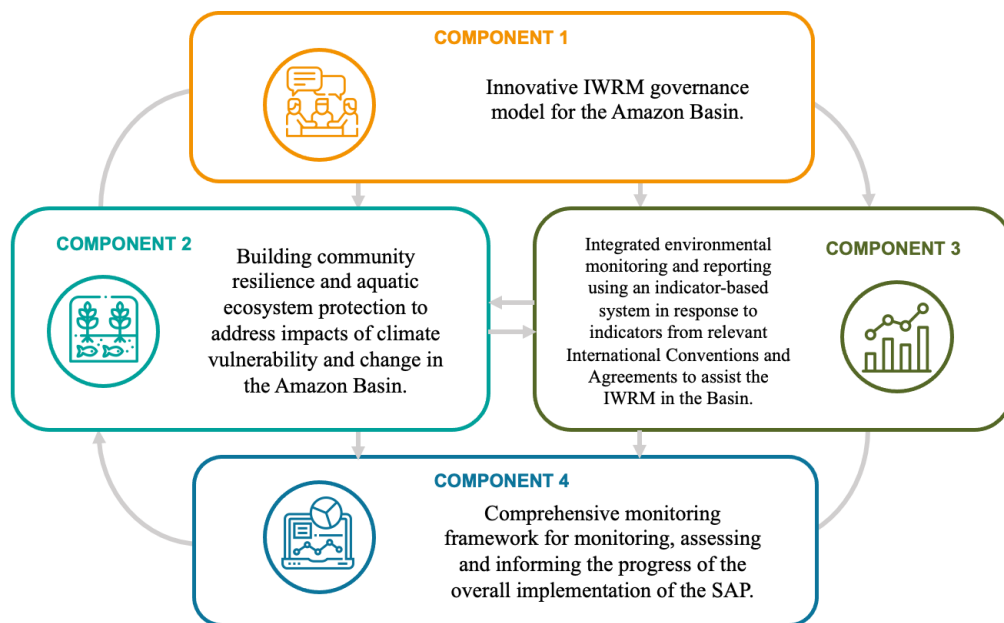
COMPONENT 1

Innovative IWRM governance model for the Amazon Basin.

COMPONENT 2

Building community resilience and aquatic ecosystem protection to address impacts of climate vulnerability and change in the Amazon Basin.

COMPONENT 3

Integrated environmental monitoring and reporting using an indicator-based system in response to indicators from relevant International Conventions and Agreements to assist the IWRM in the Basin.

COMPONENT 4

Comprehensive monitoring framework for monitoring, assessing and informing the progress of the overall implementation of the SAP.